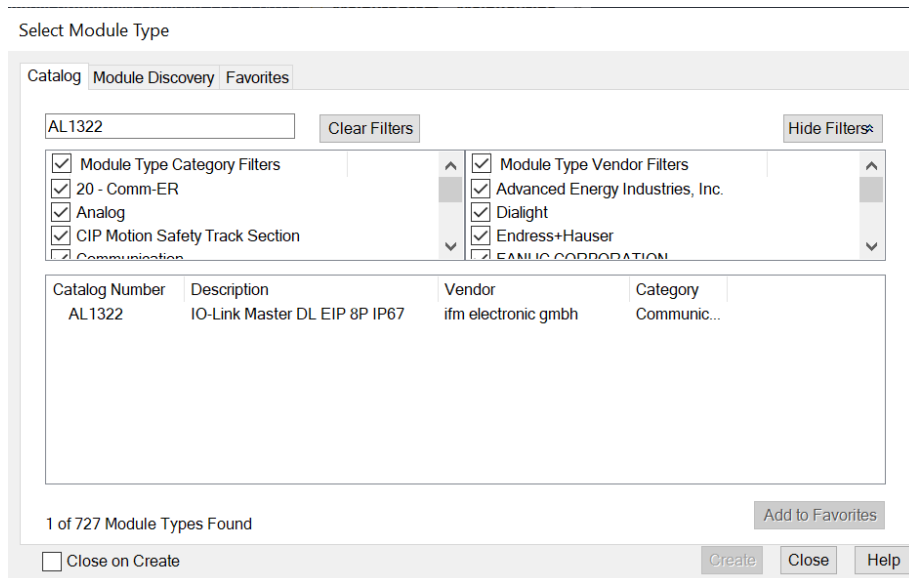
Select Module Type

Catalog Module Discovery Favorites

AL1322

Clear Filters

Hide Filters

Module Type Category Filters
20 - Comm-ER
Analog
CIP Motion Safety Track Section
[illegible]

Module Type Vendor Filters
Advanced Energy Industries, Inc.
Dialight
Endress+Hauser
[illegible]

| Catalog Number | Description | Vendor | Category |
|---|---|---|---|
| AL1322 | IO-Link Master DL EIP 8P IP67 | ifm electronic gmbh | Communic... |

1 of 727 Module Types Found

Add to Favorites

Close on Create

Create Close Help